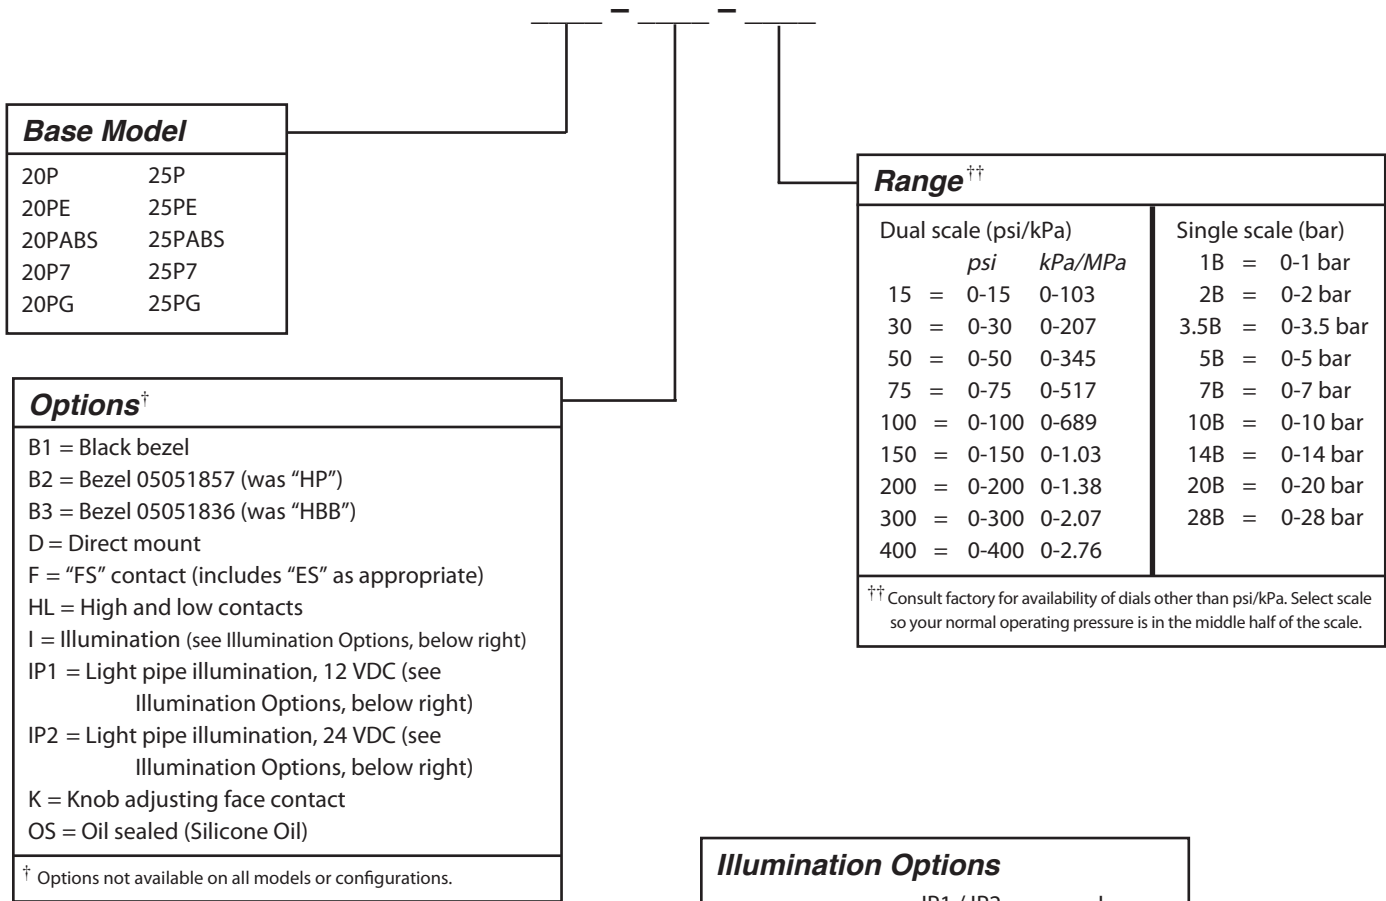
_____ – _____ – _____

***Base Model***

| | |
|---|---|
| 20P | 25P |
| 20PE | 25PE |
| 20PABS | 25PABS |
| 20P7 | 25P7 |
| 20PG | 25PG |

***Options***†

B1 = Black bezel
B2 = Bezel 05051857 (was "HP")
B3 = Bezel 05051836 (was "HBB")
D = Direct mount
F = "FS" contact (includes "ES" as appropriate)
HL = High and low contacts
I = Illumination (see Illumination Options, below right)
IP1 = Light pipe illumination, 12 VDC (see Illumination Options, below right)
IP2 = Light pipe illumination, 24 VDC (see Illumination Options, below right)
K = Knob adjusting face contact
OS = Oil sealed (Silicone Oil)

† Options not available on all models or configurations.

***Range***††

Dual scale (psi/kPa)

| | | *psi* | *kPa/MPa* |
|---|---|---|---|
| 15 | = | 0-15 | 0-103 |
| 30 | = | 0-30 | 0-207 |
| 50 | = | 0-50 | 0-345 |
| 75 | = | 0-75 | 0-517 |
| 100 | = | 0-100 | 0-689 |
| 150 | = | 0-150 | 0-1.03 |
| 200 | = | 0-200 | 0-1.38 |
| 300 | = | 0-300 | 0-2.07 |
| 400 | = | 0-400 | 0-2.76 |

Single scale (bar)

| | | |
|---|---|---|
| 1B | = | 0-1 bar |
| 2B | = | 0-2 bar |
| 3.5B | = | 0-3.5 bar |
| 5B | = | 0-5 bar |
| 7B | = | 0-7 bar |
| 10B | = | 0-10 bar |
| 14B | = | 0-14 bar |
| 20B | = | 0-20 bar |
| 28B | = | 0-28 bar |

†† Consult factory for availability of dials other than psi/kPa. Select scale so your normal operating pressure is in the middle half of the scale.

***Illumination Options***

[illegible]